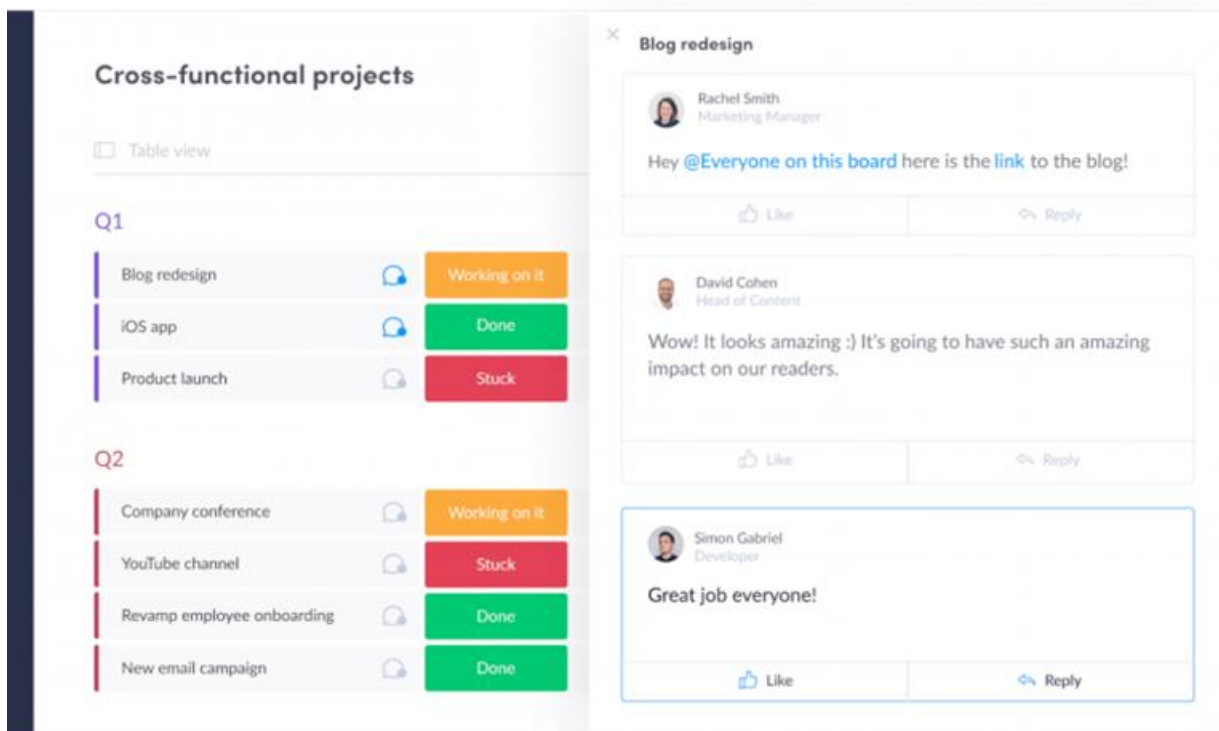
Cross-functional projects

Table view

Q1

Blog redesign
Working on it

iOS app
Done

Product launch
Stuck

Q2

Company conference
Working on it

YouTube channel
Stuck

Revamp employee onboarding
Done

New email campaign
Done

×

Blog redesign

Rachel Smith
Marketing Manager

Hey @Everyone on this board here is the link to the blog!

Like
Reply

David Cohen
Head of Content

Wow! It looks amazing :) It's going to have such an amazing impact on our readers.

Like
Reply

Simon Gabriel
Developer

Great job everyone!

Like
Reply